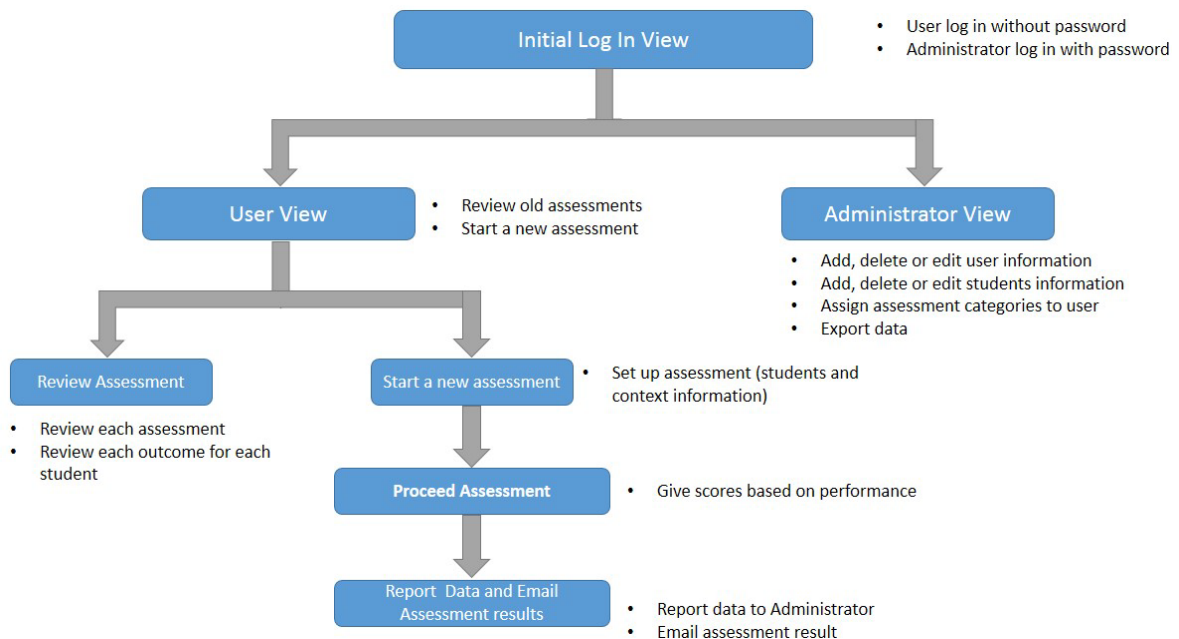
Initial Log In View

- User log in without password
- Administrator log in with password

User View

- Review old assessments
- Start a new assessment

Administrator View

- Add, delete or edit user information
- Add, delete or edit students information
- Assign assessment categories to user
- Export data

Review Assessment

- Review each assessment
- Review each outcome for each student

Start a new assessment

- Set up assessment (students and context information)

Proceed Assessment

- Give scores based on performance

Report Data and Email Assessment results

- Report data to Administrator
- Email assessment result